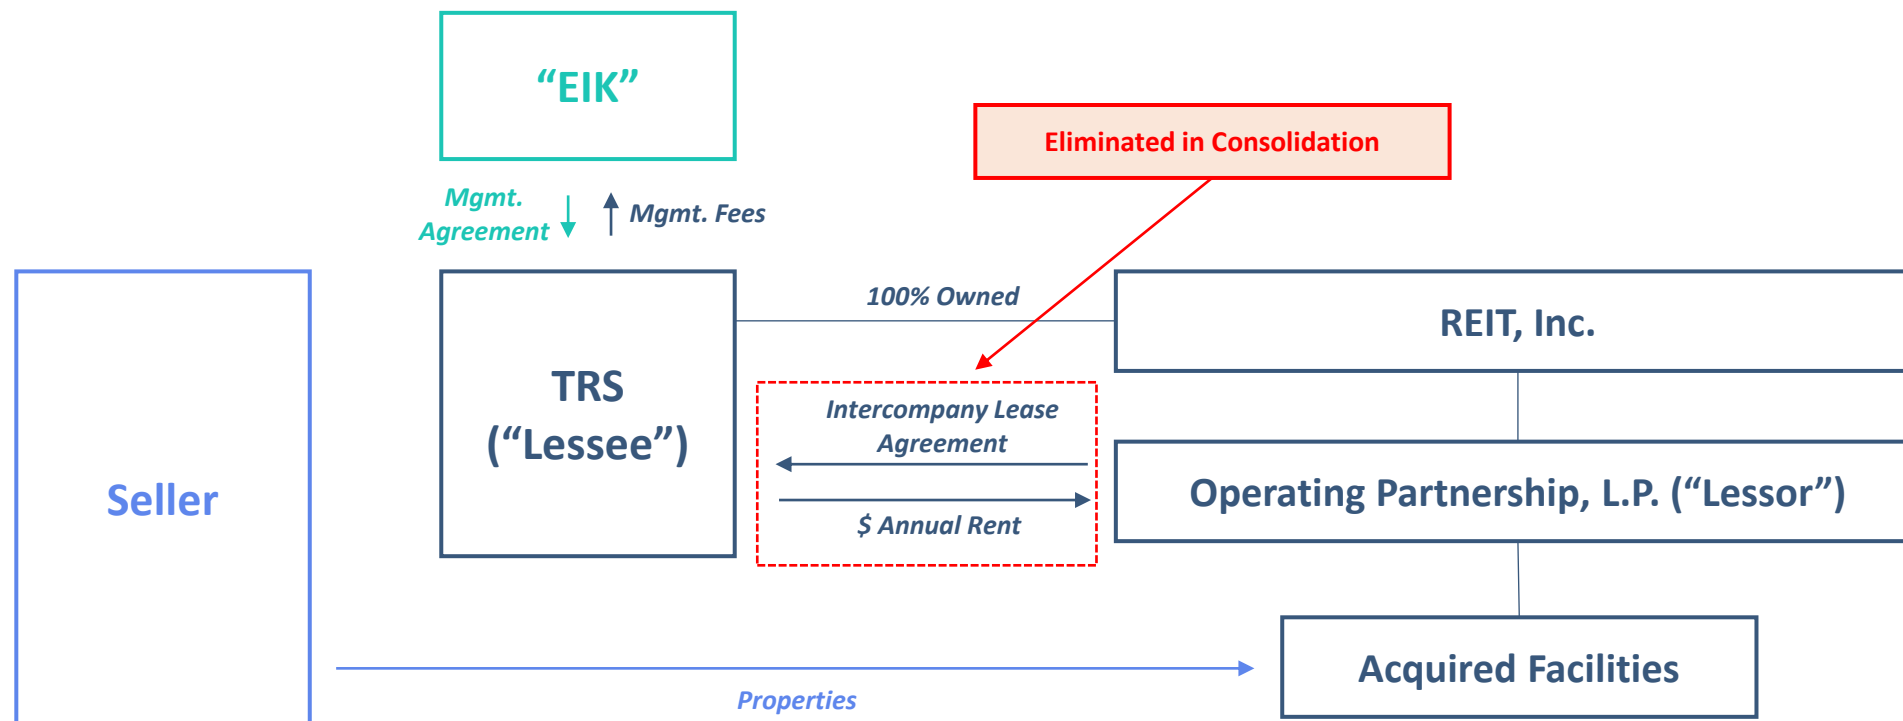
“EIK”

Eliminated in Consolidation

Mgmt. Agreement

Mgmt. Fees

Seller

TRS (“Lessee”)

100% Owned

REIT, Inc.

Intercompany Lease Agreement

$ Annual Rent

Operating Partnership, L.P. (“Lessor”)

Acquired Facilities

Properties